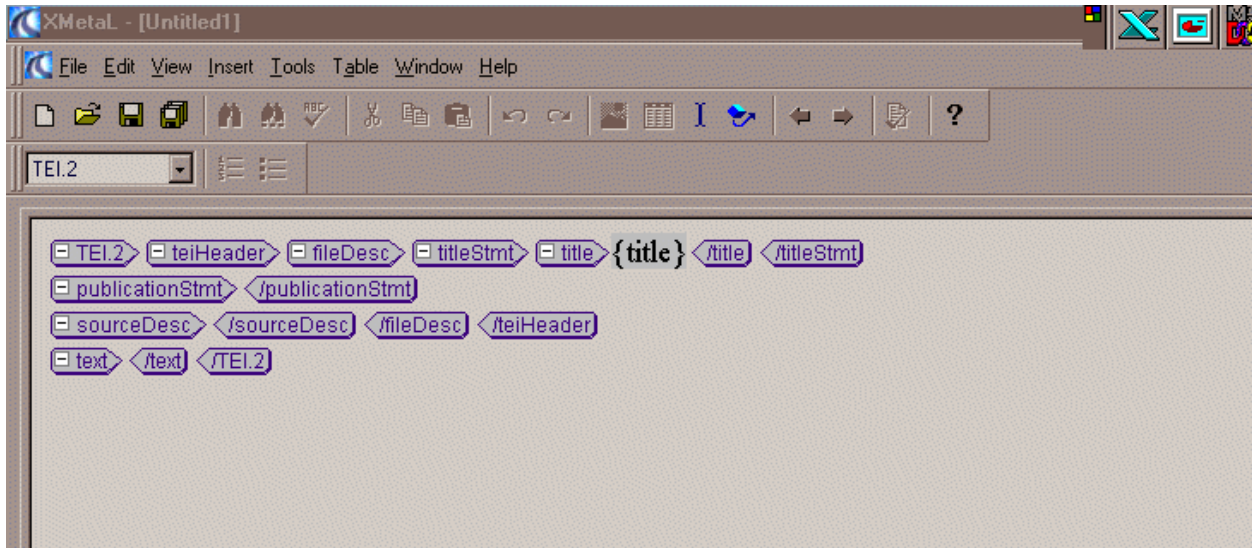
XMetaL - [Untitled1]

File Edit View Insert Tools Table Window Help

?

TEI.2

TEI.2 teiHeader fileDesc titleStmt title {title} /title /titleStmt
publicationStmt /publicationStmt
sourceDesc /sourceDesc /fileDesc /teiHeader
text /text /TEI.2